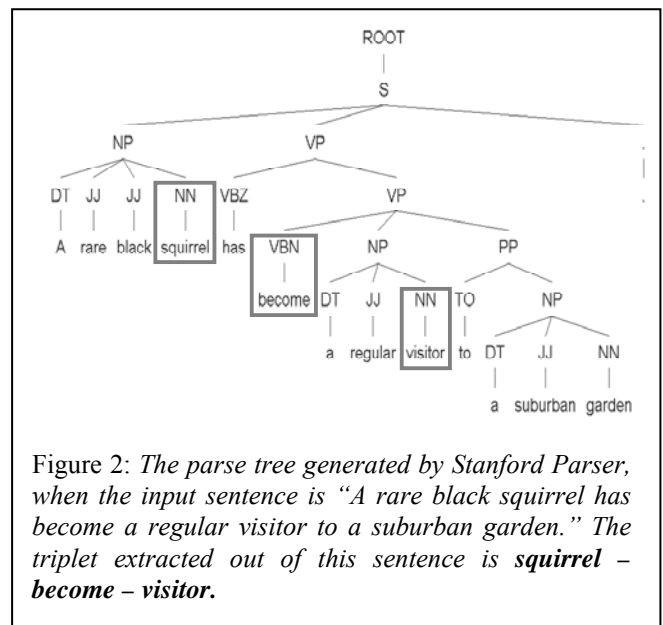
ROOT
S
NP
VP
.
DT
JJ
JJ
NN
VBZ
VP
A
rare
black
squirrel
has
VBN
NP
PP
become
DT
JJ
NN
TO
NP
a
regular
visitor
to
DT
JJ
NN
.
a
suburban
garden

Figure 2: *The parse tree generated by Stanford Parser, when the input sentence is "A rare black squirrel has become a regular visitor to a suburban garden." The triplet extracted out of this sentence is* ***squirrel – become – visitor.***